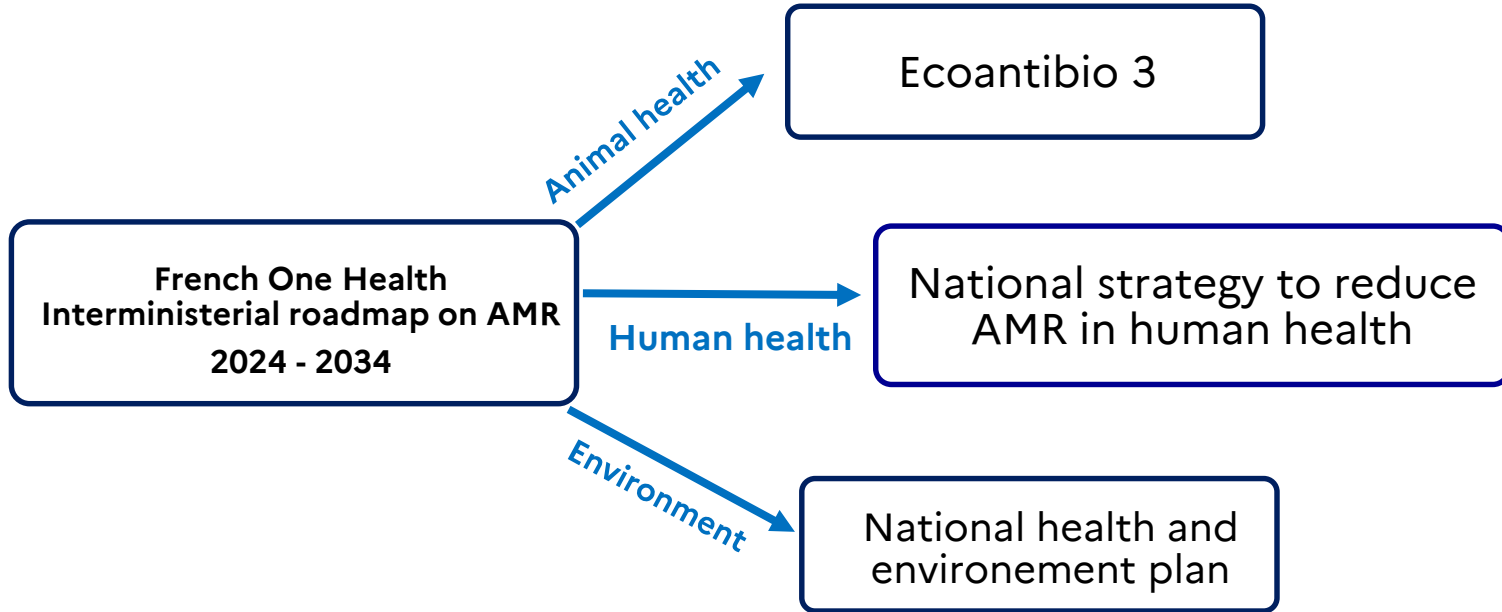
French One Health
Interministerial roadmap on AMR
2024 - 2034

Animal health

Ecoantibio 3

Human health

National strategy to reduce AMR in human health

Environment

National health and environement plan